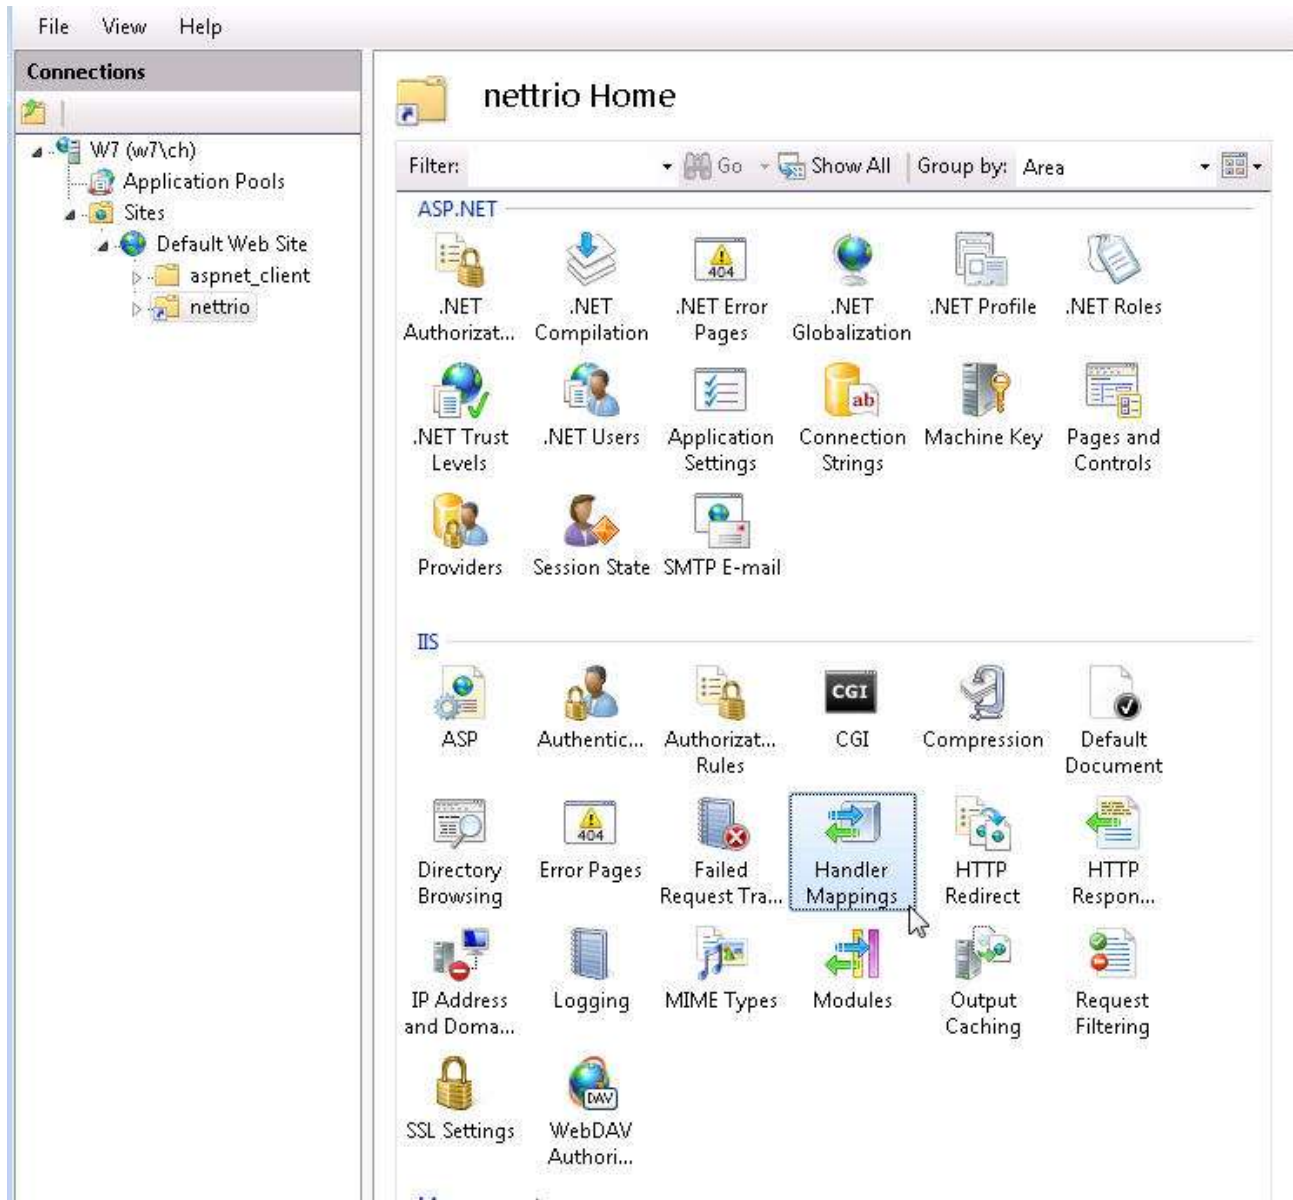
File View Help

Connections

W7 (w7\ch)
Application Pools
Sites
Default Web Site
aspnet_client
nettrio

nettrio Home

Filter: Go Show All Group by: Area

ASP.NET

.NET Authorizat... .NET Compilation .NET Error Pages .NET Globalization .NET Profile .NET Roles

.NET Trust Levels .NET Users Application Settings Connection Strings Machine Key Pages and Controls

Providers Session State SMTP E-mail

IIS

ASP Authentic... Authorizat... Rules CGI Compression Default Document

Directory Browsing Error Pages Failed Request Tra... Handler Mappings HTTP Redirect HTTP Respon...

IP Address and Doma... Logging MIME Types Modules Output Caching Request Filtering

SSL Settings WebDAV Authori...